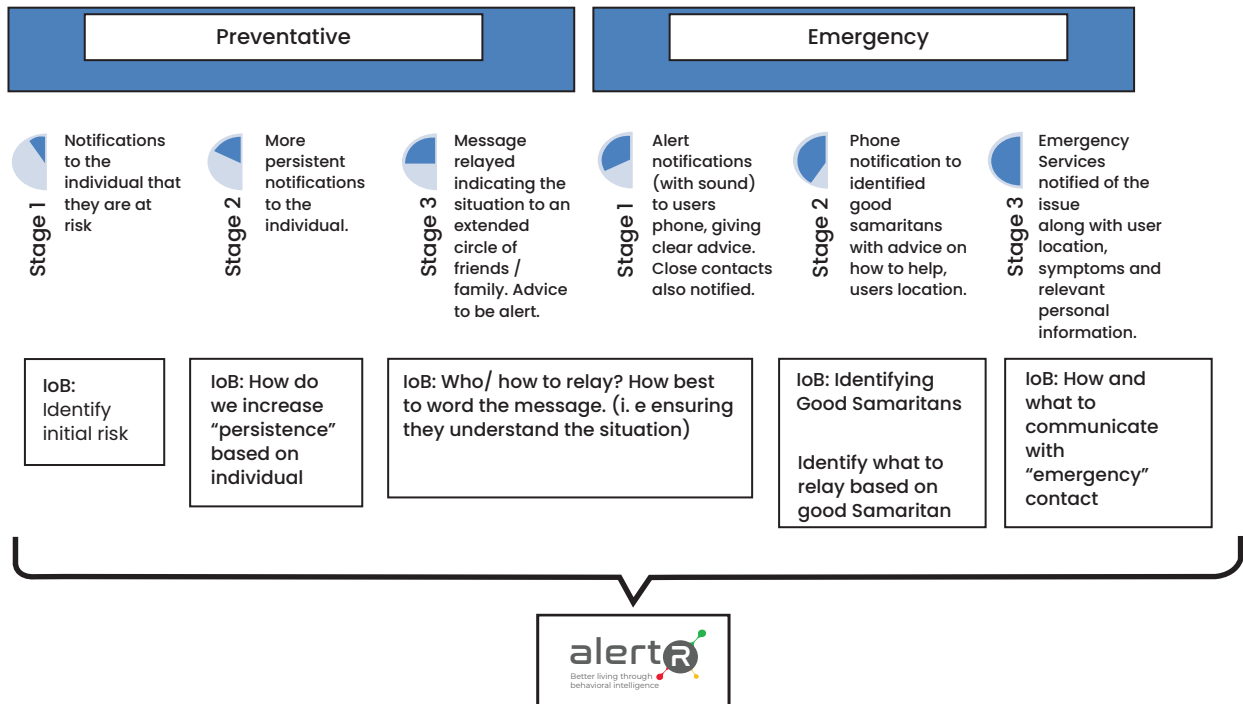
Preventative

Emergency

Stage 1
Notifications to the individual that they are at risk

Stage 2
More persistent notifications to the individual.

Stage 3
Message relayed indicating the situation to an extended circle of friends / family. Advice to be alert.

Stage 1
Alert notifications (with sound) to users phone, giving clear advice. Close contacts also notified.

Stage 2
Phone notification to identified good samaritans with advice on how to help, users location.

Stage 3
Emergency Services notified of the issue along with user location, symptoms and relevant personal information.

IoB: Identify initial risk

IoB: How do we increase "persistence" based on individual

IoB: Who/ how to relay? How best to word the message. (i. e ensuring they understand the situation)

IoB: Identifying Good Samaritans

Identify what to relay based on good Samaritan

IoB: How and what to communicate with "emergency" contact

alertR
Better living through behavioral intelligence